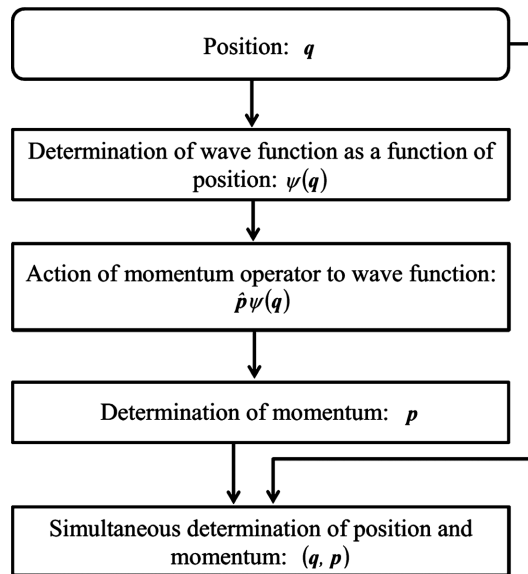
Position: $\boldsymbol{q}$

Determination of wave function as a function of position: $\psi(\boldsymbol{q})$

Action of momentum operator to wave function: $\hat{\boldsymbol{p}}\psi(\boldsymbol{q})$

Determination of momentum: $\boldsymbol{p}$

Simultaneous determination of position and momentum: $(\boldsymbol{q}, \boldsymbol{p})$